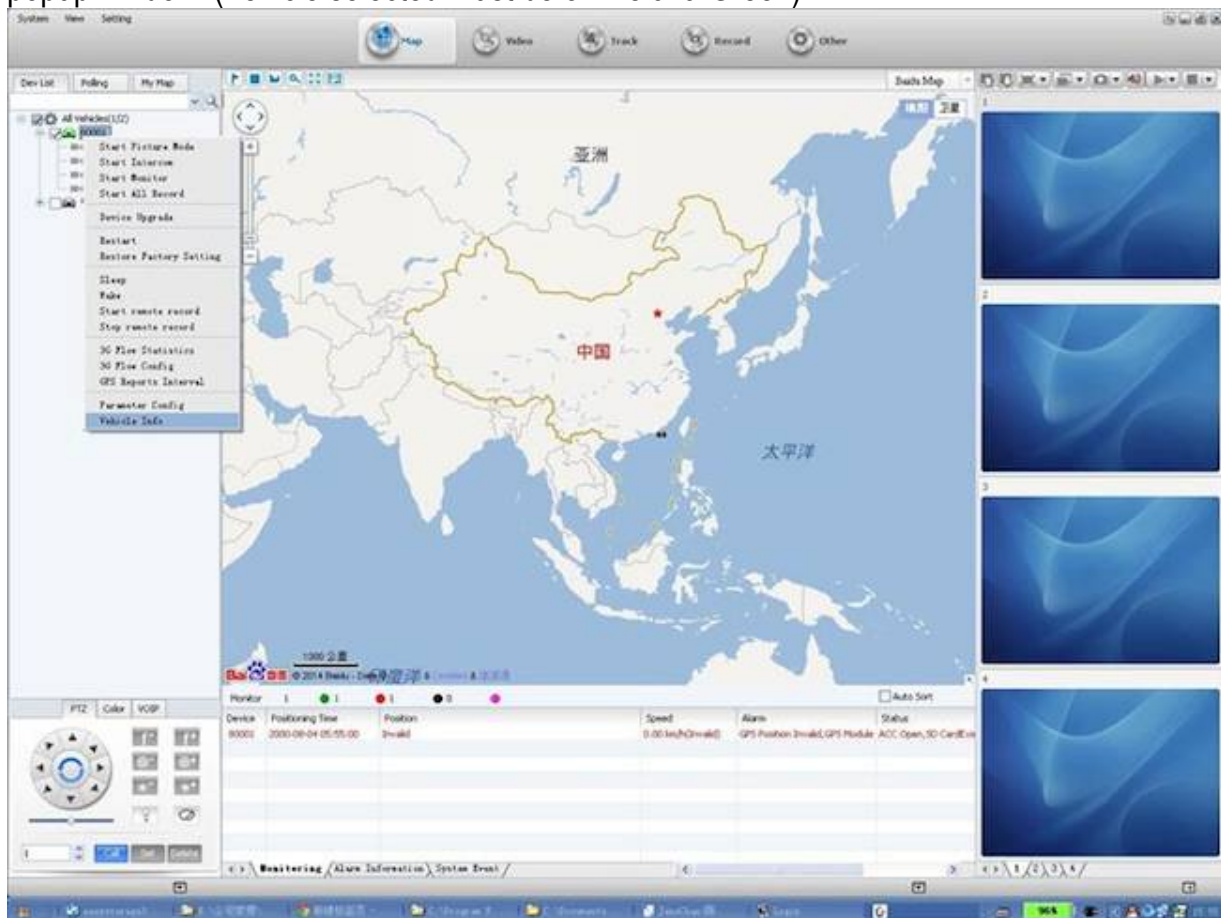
System View Setting

Map Video Track Record Other

Dev List Polling My Map

All Vehicles(1/2)
80001

Start Picture Mode
Start Intercom
Start Monitor
Start All Record
Device Upgrade
Restart
Restore Factory Setting
Sleep
Wake
Start remote record
Stop remote record
3G Flow Statistics
3G Flow Config
GPS Reports Interval
Parameter Config
Vehicle Info

Baidu Map
地图 卫星

亚洲
中国
太平洋

1000 公里
© 2014 Baidu

Monitor 1 1 1 0
Auto Sort

| Device | Positioning Time | Position | Speed | Alarm | Status |
|---|---|---|---|---|---|
| 80001 | 2000-08-04 05:55:00 | Invalid | 0.00 km/h(Invalid) | GPS Position Invalid,GPS Module | ACC Open,SD Card(Exi |

Monitoring Alarm Information System Event

PTZ Color VOSP

1 Call Set Delete

1 2 3 4

1 2 3 4